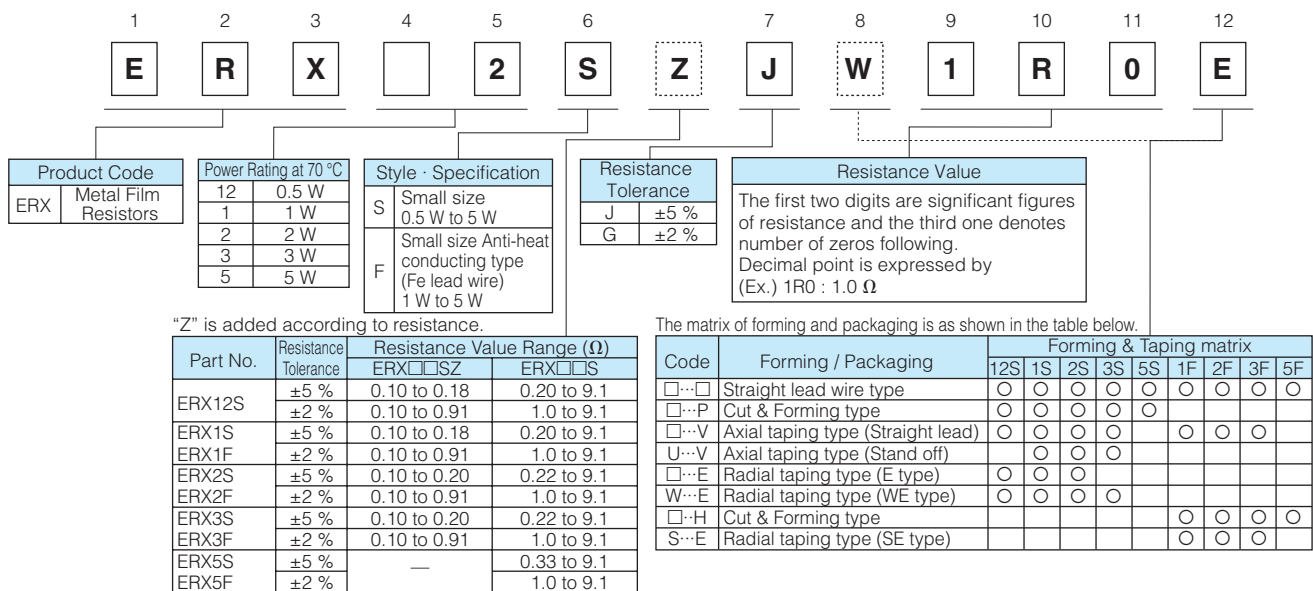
| 1 | 2 | 3 | 4 | 5 | 6 | | 7 | 8 | 9 | 10 | 11 | 12 |
|---|---|---|---|---|---|---|---|---|---|---|---|---|
| E | R | X | | 2 | S | Z | J | W | 1 | R | 0 | E |

| Product Code | |
|---|---|
| ERX | Metal Film Resistors |

| Power Rating at 70 °C | |
|---|---|
| 12 | 0.5 W |
| 1 | 1 W |
| 2 | 2 W |
| 3 | 3 W |
| 5 | 5 W |

| Style · Specification | |
|---|---|
| S | Small size 0.5 W to 5 W |
| F | Small size Anti-heat conducting type (Fe lead wire) 1 W to 5 W |

| Resistance Tolerance | |
|---|---|
| J | ±5 % |
| G | ±2 % |

Resistance Value
The first two digits are significant figures of resistance and the third one denotes number of zeros following.
Decimal point is expressed by
(Ex.) 1R0 : 1.0 Ω

"Z" is added according to resistance.

| Part No. | Resistance Tolerance | Resistance Value Range (Ω) ERX□□SZ | Resistance Value Range (Ω) ERX□□S |
|---|---|---|---|
| ERX12S | ±5 % | 0.10 to 0.18 | 0.20 to 9.1 |
| | ±2 % | 0.10 to 0.91 | 1.0 to 9.1 |
| ERX1S | ±5 % | 0.10 to 0.18 | 0.20 to 9.1 |
| ERX1F | ±2 % | 0.10 to 0.91 | 1.0 to 9.1 |
| ERX2S | ±5 % | 0.10 to 0.20 | 0.22 to 9.1 |
| ERX2F | ±2 % | 0.10 to 0.91 | 1.0 to 9.1 |
| ERX3S | ±5 % | 0.10 to 0.20 | 0.22 to 9.1 |
| ERX3F | ±2 % | 0.10 to 0.91 | 1.0 to 9.1 |
| ERX5S | ±5 % | — | 0.33 to 9.1 |
| ERX5F | ±2 % | | 1.0 to 9.1 |

The matrix of forming and packaging is as shown in the table below.

| Code | Forming / Packaging | 12S | 1S | 2S | 3S | 5S | 1F | 2F | 3F | 5F |
|---|---|---|---|---|---|---|---|---|---|---|
| □···□ | Straight lead wire type | ○ | ○ | ○ | ○ | ○ | ○ | ○ | ○ | ○ |
| □···P | Cut & Forming type | ○ | ○ | ○ | ○ | ○ | | | | |
| □···V | Axial taping type (Straight lead) | ○ | ○ | ○ | ○ | | ○ | ○ | ○ | |
| U···V | Axial taping type (Stand off) | | ○ | ○ | ○ | | | | | |
| □···E | Radial taping type (E type) | ○ | ○ | ○ | | | | | | |
| W···E | Radial taping type (WE type) | ○ | ○ | ○ | ○ | | | | | |
| □··H | Cut & Forming type | | | | | | ○ | ○ | ○ | ○ |
| S···E | Radial taping type (SE type) | | | | | | ○ | ○ | ○ | |